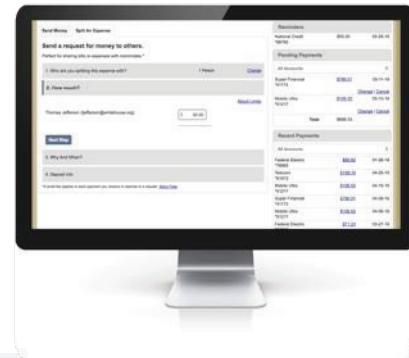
Send Money Split An Expense

Send a request for money to others.

Perfect for sharing bills or expenses with roommates.*

1. Who are you splitting this expense with? 1 Person Change

2. How much?

About Limits

Thomas Jefferson (tjefferson@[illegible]) $ 50.00

Next Step

3. Why And When?

4. Deposit Info

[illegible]

Reminders

National Credit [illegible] $50.00 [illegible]

Pending Payments

All Accounts

Super Financial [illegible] $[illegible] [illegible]

Change | Cancel

Mobile Utility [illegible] $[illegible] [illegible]

Change | Cancel

Total $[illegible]

Recent Payments

All Accounts

Federal Electric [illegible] $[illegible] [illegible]

Telecom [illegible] $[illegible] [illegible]

Mobile Utility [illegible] $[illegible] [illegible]

Super Financial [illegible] $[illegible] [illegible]

Mobile Utility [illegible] $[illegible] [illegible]

Federal Electric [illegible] $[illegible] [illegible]